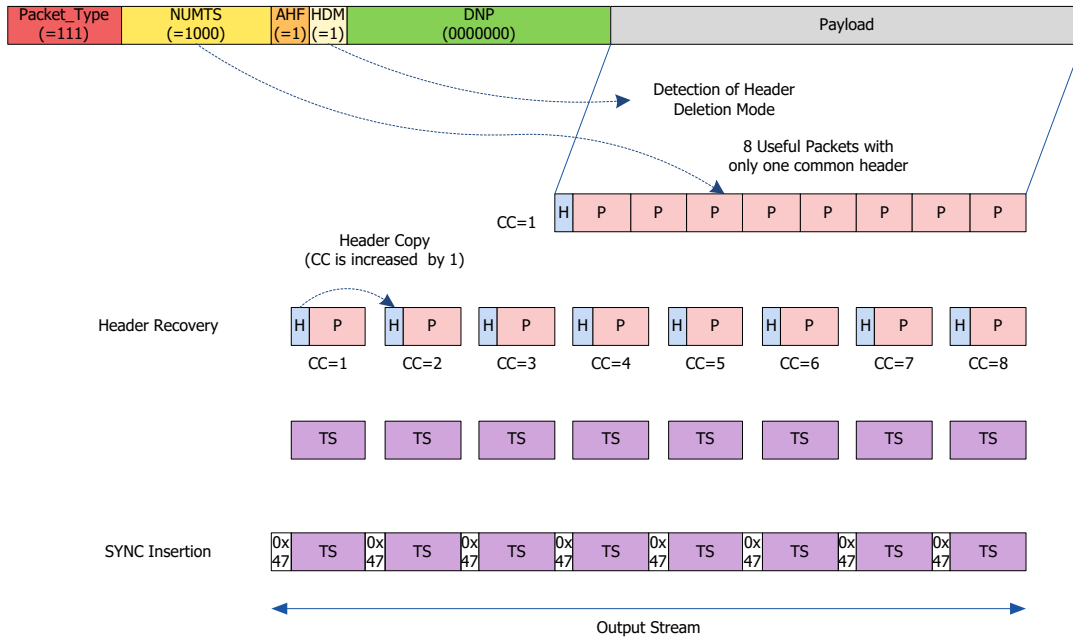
Packet_Type (=111) NUMTS (=1000) AHF (=1) HDM (=1) DNP (0000000) Payload

Detection of Header Deletion Mode

8 Useful Packets with only one common header

CC=1 H P P P P P P P P

Header Copy (CC is increased by 1)

Header Recovery

H P H P H P H P H P H P H P H P

CC=1 CC=2 CC=3 CC=4 CC=5 CC=6 CC=7 CC=8

TS TS TS TS TS TS TS TS

SYNC Insertion

0x47 TS 0x47 TS 0x47 TS 0x47 TS 0x47 TS 0x47 TS 0x47 TS 0x47 TS

Output Stream